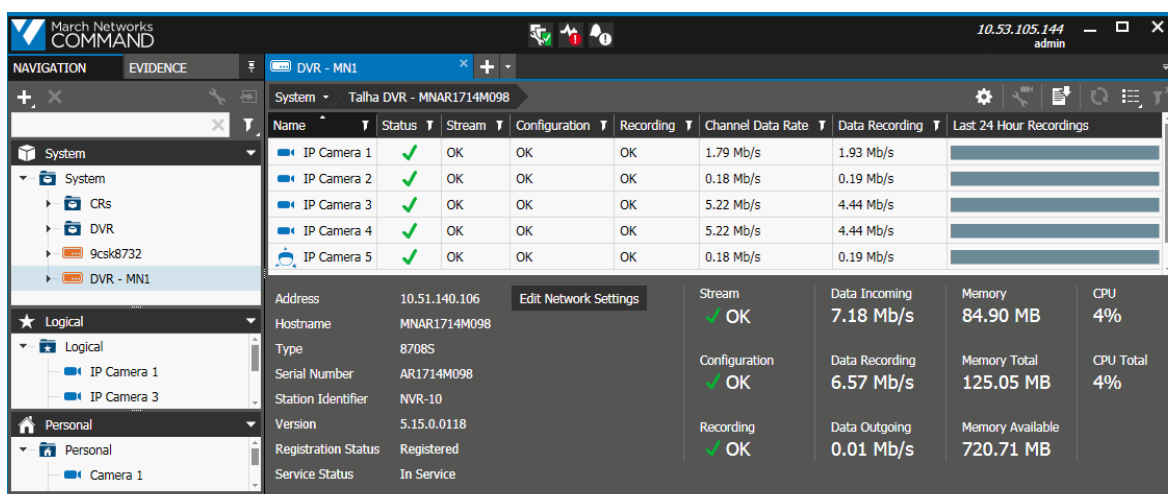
March Networks
COMMAND

10.53.105.144
admin

NAVIGATION
EVIDENCE

System
System
CRs
DVR
9csk8732
DVR - MN1

Logical
Logical
IP Camera 1
IP Camera 3

Personal
Personal
Camera 1

DVR - MN1

System
Talha DVR - MNAR1714M098

| Name | Status | Stream | Configuration | Recording | Channel Data Rate | Data Recording | Last 24 Hour Recordings |
|---|---|---|---|---|---|---|---|
| IP Camera 1 | ✓ | OK | OK | OK | 1.79 Mb/s | 1.93 Mb/s | |
| IP Camera 2 | ✓ | OK | OK | OK | 0.18 Mb/s | 0.19 Mb/s | |
| IP Camera 3 | ✓ | OK | OK | OK | 5.22 Mb/s | 4.44 Mb/s | |
| IP Camera 4 | ✓ | OK | OK | OK | 5.22 Mb/s | 4.44 Mb/s | |
| IP Camera 5 | ✓ | OK | OK | OK | 0.18 Mb/s | 0.19 Mb/s | |

Address 10.51.140.106
Edit Network Settings
Hostname MNAR1714M098
Type 8708S
Serial Number AR1714M098
Station Identifier NVR-10
Version 5.15.0.0118
Registration Status Registered
Service Status In Service

Stream
✓ OK
Configuration
✓ OK
Recording
✓ OK

Data Incoming
7.18 Mb/s
Data Recording
6.57 Mb/s
Data Outgoing
0.01 Mb/s

Memory
84.90 MB
Memory Total
125.05 MB
Memory Available
720.71 MB

CPU
4%
CPU Total
4%